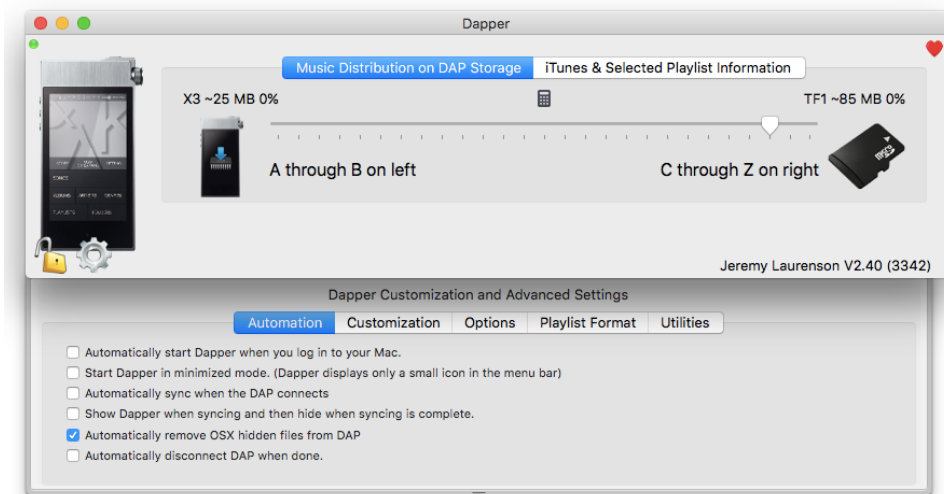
Dapper

Music Distribution on DAP Storage | iTunes & Selected Playlist Information

X3 ~25 MB 0%

TF1 ~85 MB 0%

A through B on left

C through Z on right

Jeremy Laurenson V2.40 (3342)

Dapper Customization and Advanced Settings

Automation | Customization | Options | Playlist Format | Utilities

Automatically start Dapper when you log in to your Mac.

Start Dapper in minimized mode. (Dapper displays only a small icon in the menu bar)

Automatically sync when the DAP connects

Show Dapper when syncing and then hide when syncing is complete.

Automatically remove OSX hidden files from DAP

Automatically disconnect DAP when done.